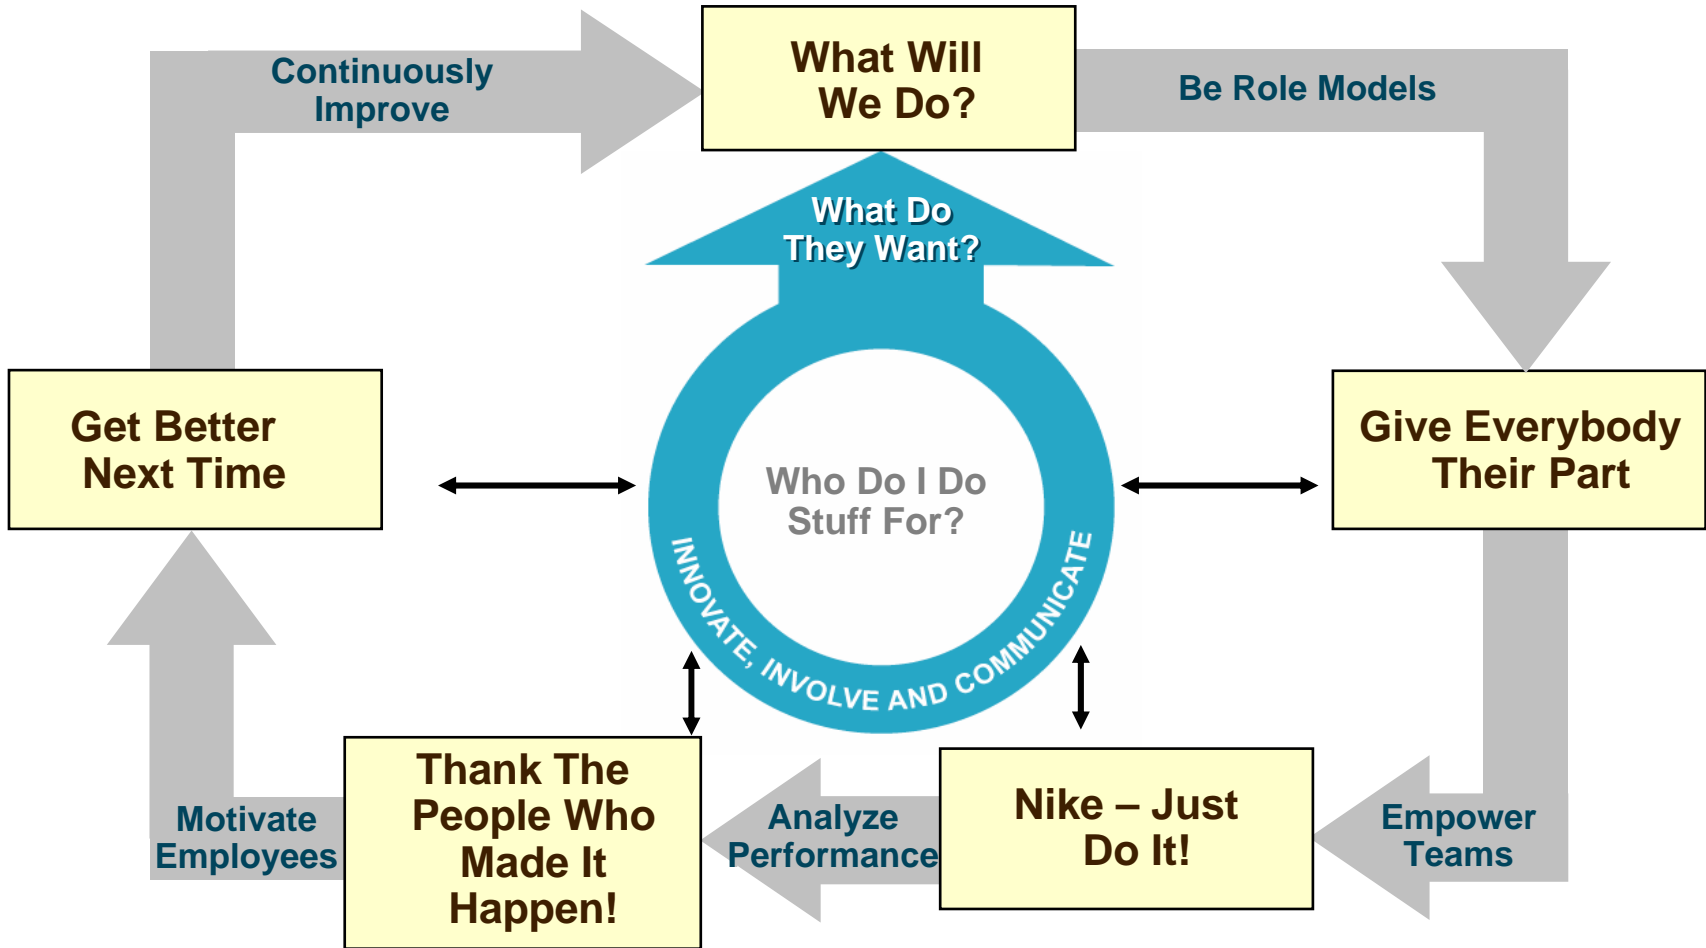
Continuously Improve

What Will We Do?

Be Role Models

What Do They Want?

Get Better Next Time

Who Do I Do Stuff For?

Give Everybody Their Part

INNOVATE, INVOLVE AND COMMUNICATE

Motivate Employees

Thank The People Who Made It Happen!

Analyze Performance

Nike – Just Do It!

Empower Teams